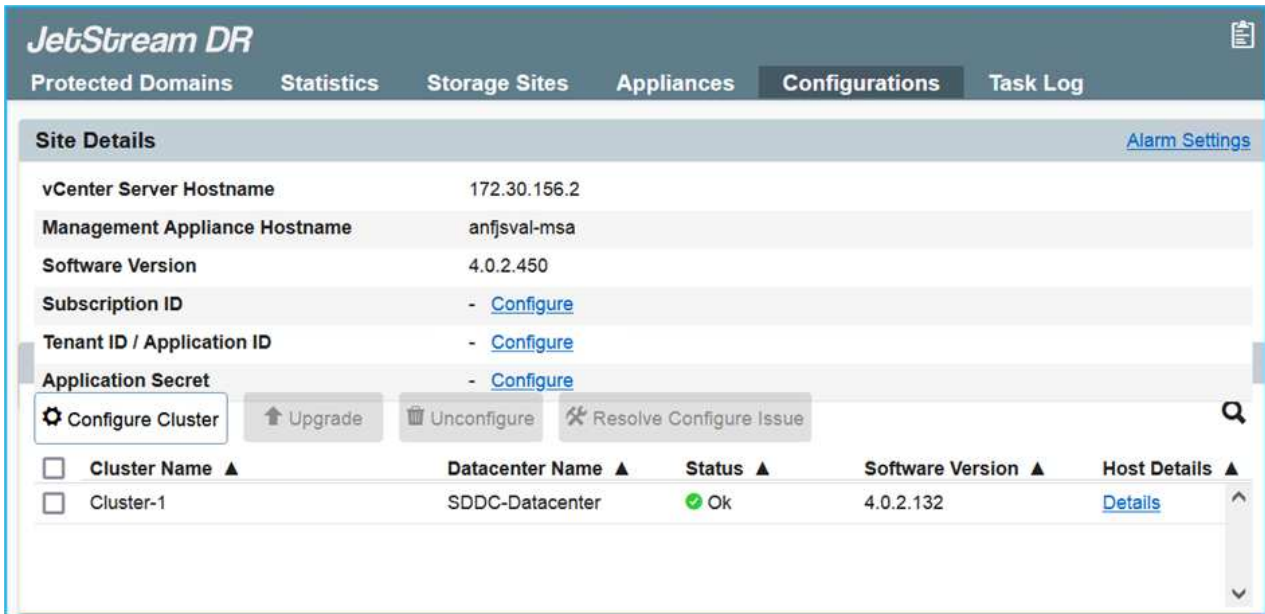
JetStream DR

Protected Domains Statistics Storage Sites Appliances Configurations Task Log

Site Details

Alarm Settings

| | |
|---|---|
| vCenter Server Hostname | 172.30.156.2 |
| Management Appliance Hostname | anfjsval-msa |
| Software Version | 4.0.2.450 |
| Subscription ID | - Configure |
| Tenant ID / Application ID | - Configure |
| Application Secret | - Configure |

Configure Cluster Upgrade Unconfigure Resolve Configure Issue

| | Cluster Name ▲ | Datacenter Name ▲ | Status ▲ | Software Version ▲ | Host Details ▲ |
|---|---|---|---|---|---|
| | Cluster-1 | SDDC-Datacenter | Ok | 4.0.2.132 | Details |